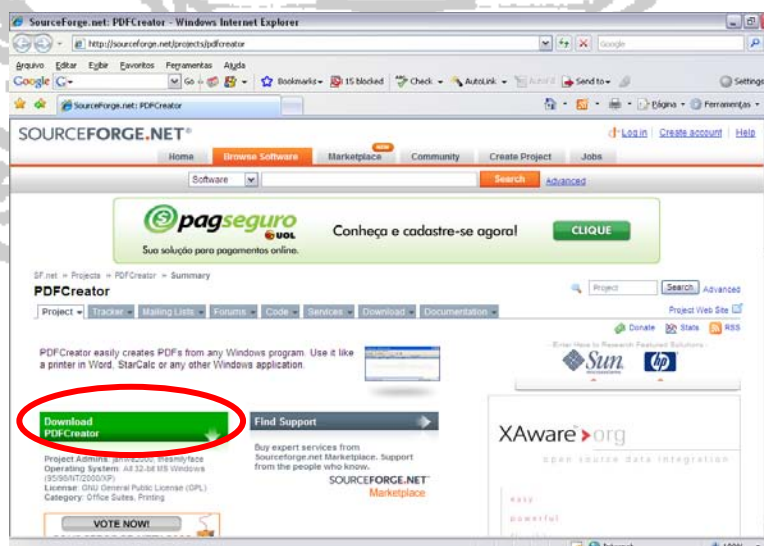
SourceForge.net: PDFCreator - Windows Internet Explorer

http://sourceforge.net/projects/pdfcreator

Google

Arquivo Editar Exibir Favoritos Ferramentas Ajuda

Google Go Bookmarks 15 blocked Check AutoLink AutoFill Send to Settings

SourceForge.net: PDFCreator

Página Ferramentas

SOURCEFORGE.NET®

Log in | Create account | Help

Home Browse Software Marketplace Community Create Project Jobs

Software Search Advanced

pagseguro UOL
Sua solução para pagamentos online.
Conheça e cadastre-se agora!
CLIQUE

SF.net » Projects » PDFCreator » Summary

PDFCreator

Project Search Advanced

Project Tracker Mailing Lists Forums Code Services Download Documentation

Project Web Site

Donate Stats RSS

PDFCreator easily creates PDFs from any Windows program. Use it like a printer in Word, StarCalc or any other Windows application.

Enter Here to Research Featured Solutions

Sun microsystems

hp

Download PDFCreator

Find Support

Buy expert services from Sourceforge.net Marketplace. Support from the people who know.

SOURCEFORGE.NET Marketplace

Project Admins: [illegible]
Operating System: All 32-bit MS Windows (95/98/NT/2000/XP)
License: GNU General Public License (GPL)
Category: Office Suites, Printing

XAware.org

open source data integration

easy
powerful

VOTE NOW!